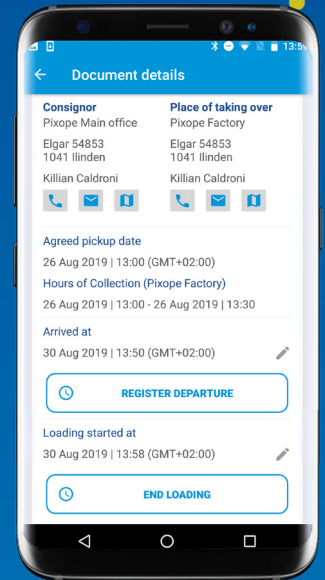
13:5

Document details

Consignor
Pixope Main office
Elgar 54853
1041 Ilinden
Killian Caldroni

Place of taking over
Pixope Factory
Elgar 54853
1041 Ilinden
Killian Caldroni

Agreed pickup date
26 Aug 2019 | 13:00 (GMT+02:00)

Hours of Collection (Pixope Factory)
26 Aug 2019 | 13:00 - 26 Aug 2019 | 13:30

Arrived at
30 Aug 2019 | 13:50 (GMT+02:00)

REGISTER DEPARTURE

Loading started at
30 Aug 2019 | 13:58 (GMT+02:00)

END LOADING